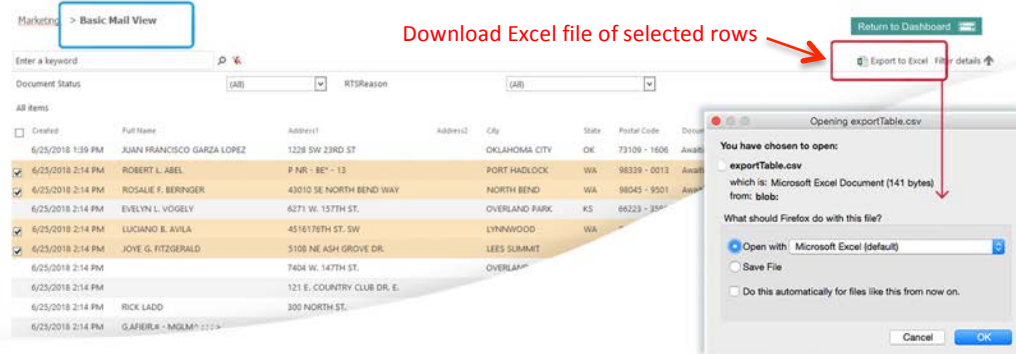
Marketing > Basic Mail View

Return to Dashboard

Download Excel file of selected rows

Export to Excel Filter details

Enter a keyword

Document Status (All) RTSReason (All)

All items

| Created | Full Name | Address1 | Address2 | City | State | Postal Code | Docu |
|---|---|---|---|---|---|---|---|
| 6/25/2018 1:39 PM | JUAN FRANCISCO GARZA LOPEZ | 1228 SW 23RD ST | | OKLAHOMA CITY | OK | 73109 - 1606 | Await |
| 6/25/2018 2:14 PM | ROBERT L. ABEL | P NR - BE - 13 | | PORT HADLOCK | WA | 98339 - 0013 | Await |
| 6/25/2018 2:14 PM | ROSALIE F. BERINGER | 43010 SE NORTH BEND WAY | | NORTH BEND | WA | 98045 - 9501 | Await |
| 6/25/2018 2:14 PM | EVELYN L. VOGELY | 6271 W. 157TH ST. | | OVERLAND PARK | KS | 66223 - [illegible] | |
| 6/25/2018 2:14 PM | LUCIANO B. AVILA | 4516176TH ST. SW | | LYNNWOOD | WA | | |
| 6/25/2018 2:14 PM | JOYE G. FITZGERALD | 5108 NE ASH GROVE DR. | | LEES SUMMIT | | | |
| 6/25/2018 2:14 PM | | 7404 W. 147TH ST. | | OVERLA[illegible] | | | |
| 6/25/2018 2:14 PM | | 121 E. COUNTRY CLUB DR. E. | | | | | |
| 6/25/2018 2:14 PM | RICK LADD | 300 NORTH ST. | | | | | |
| 6/25/2018 2:14 PM | G.AFIEIR.« - MGLM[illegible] | | | | | | |

Opening exportTable.csv

You have chosen to open:

exportTable.csv

which is: Microsoft Excel Document (141 bytes)

from: blob:

What should Firefox do with this file?

Open with Microsoft Excel (default)

Save File

Do this automatically for files like this from now on.

Cancel OK